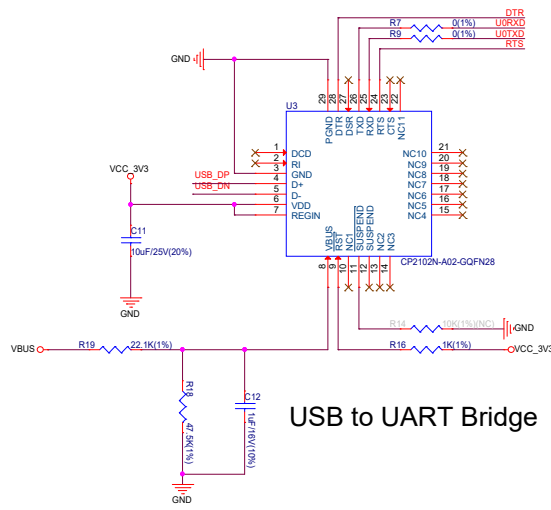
DTR
U0RXD
U0TXD
RTS
R7 0(1%)
R9 0(1%)
GND
29 28 27 26 25 24 23 22
U3
PGND DTR DSR TXD RXD RTS CTS NC11
1 DCD
2 RI
3 GND
4 D+
5 D-
6 VDD
7 REGIN
VCC_3V3
USB_DP
USB_DN
21 NC10
20 NC9
19 NC8
18 NC7
17 NC6
16 NC5
15 NC4
C11
10uF/25V(20%)
GND
VBUS RST NC1 SUSPEND SUSPEND NC2 NC3
8 9 10 11 12 13 14
CP2102N-A02-GQFN28
R14 10K(1%)(NC)
GND
R16 1K(1%)
VCC_3V3
VBUS
R19 22.1K(1%)
R18
47.5K(1%)
C12
1uF/16V(10%)
GND
USB to UART Bridge